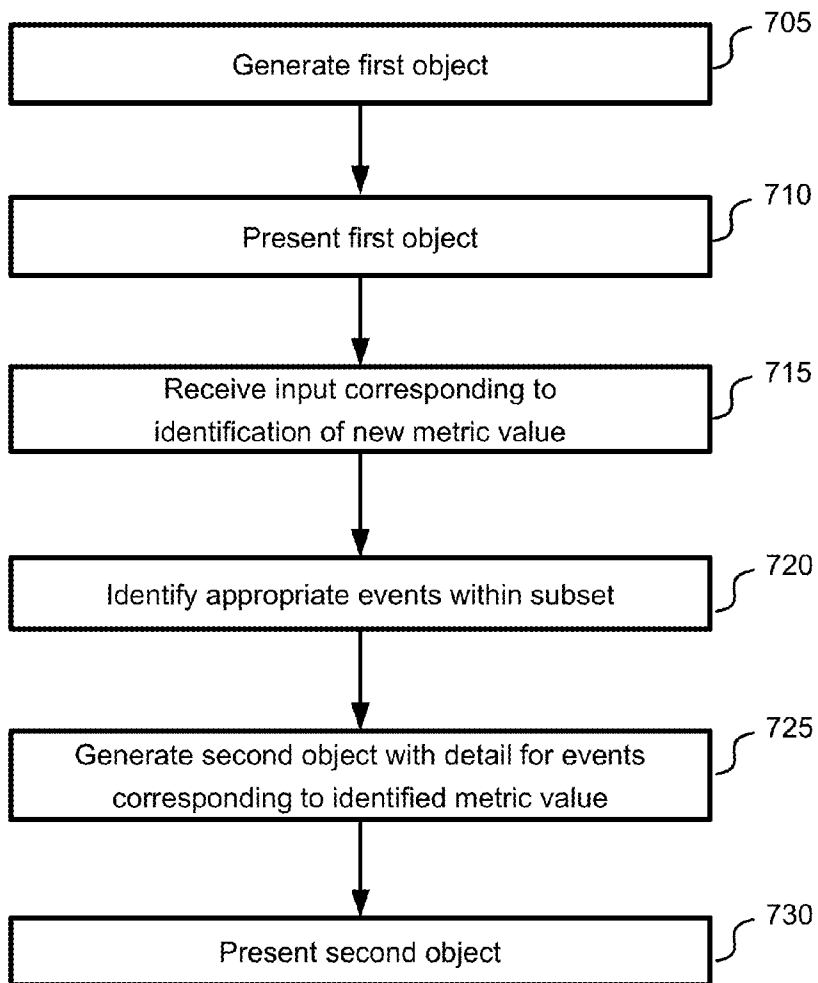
705
Generate first object

710
Present first object

715
Receive input corresponding to identification of new metric value

720
Identify appropriate events within subset

725
Generate second object with detail for events corresponding to identified metric value

730
Present second object